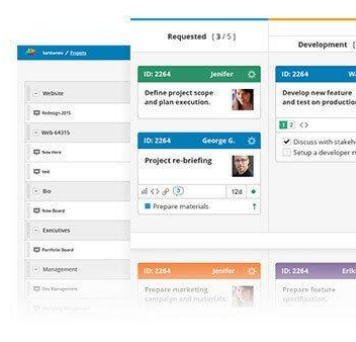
Requested (3/5)

Development (

ID: 2264
Jenifer

Define project scope and plan execution.

ID: 2264

Develop new feature and test on production

ID: 2264
George G.

Project re-briefing

Prepare materials

Discuss with stakeh
Setup a developer e

ID: 2264
Jenifer

Prepare marketing campaign and materials

ID: 2264
Erik

Prepare feature
updates

Website
Web 4.0315
Executives
Management